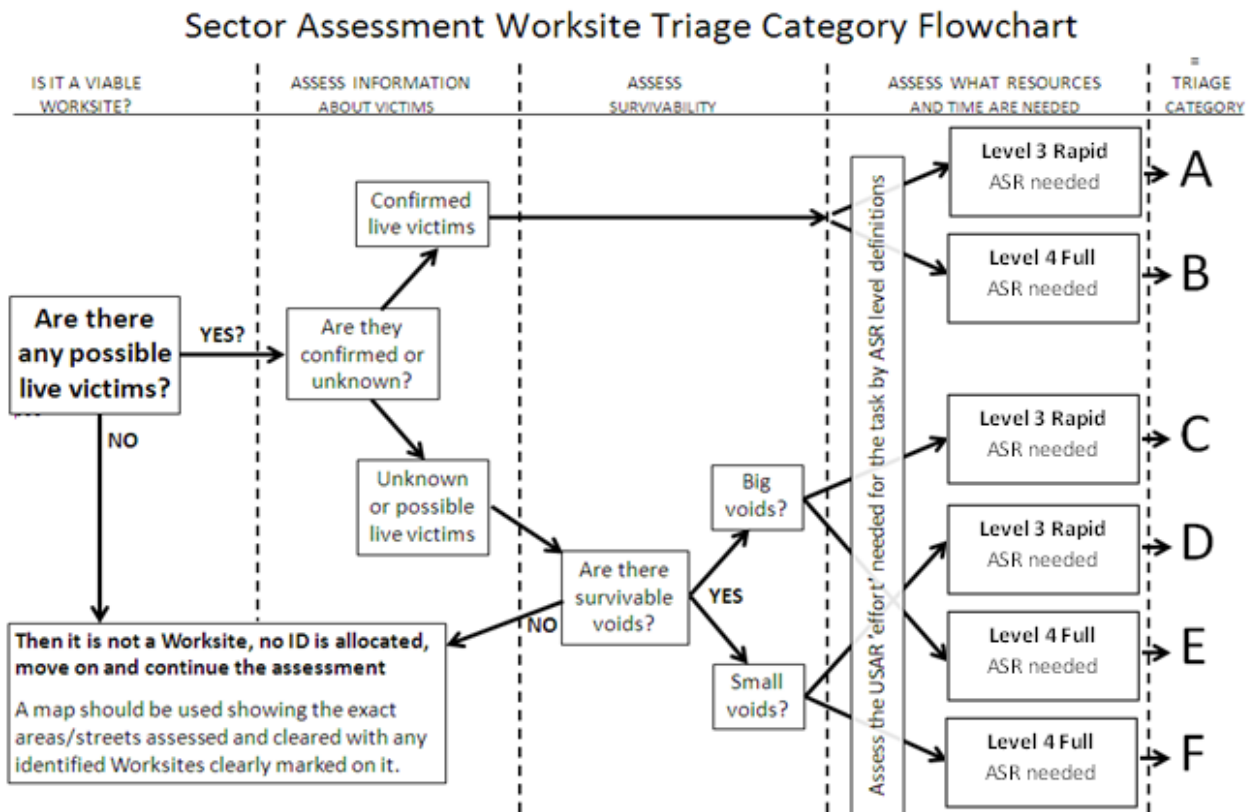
Sector Assessment Worksite Triage Category Flowchart

IS IT A VIABLE WORKSITE?

ASSESS INFORMATION ABOUT VICTIMS

ASSESS SURVIVABILITY

ASSESS WHAT RESOURCES AND TIME ARE NEEDED

= TRIAGE CATEGORY

Are there any possible live victims?

YES?

Are they confirmed or unknown?

Confirmed live victims

Unknown or possible live victims

NO

Are there survivable voids?

NO

YES

Big voids?

Small voids?

Assess the USAR 'effort' needed for the task by ASR level definitions

Level 3 Rapid ASR needed

A

Level 4 Full ASR needed

B

Level 3 Rapid ASR needed

C

Level 3 Rapid ASR needed

D

Level 4 Full ASR needed

E

Level 4 Full ASR needed

F

Then it is not a Worksite, no ID is allocated, move on and continue the assessment

A map should be used showing the exact areas/streets assessed and cleared with any identified Worksites clearly marked on it.